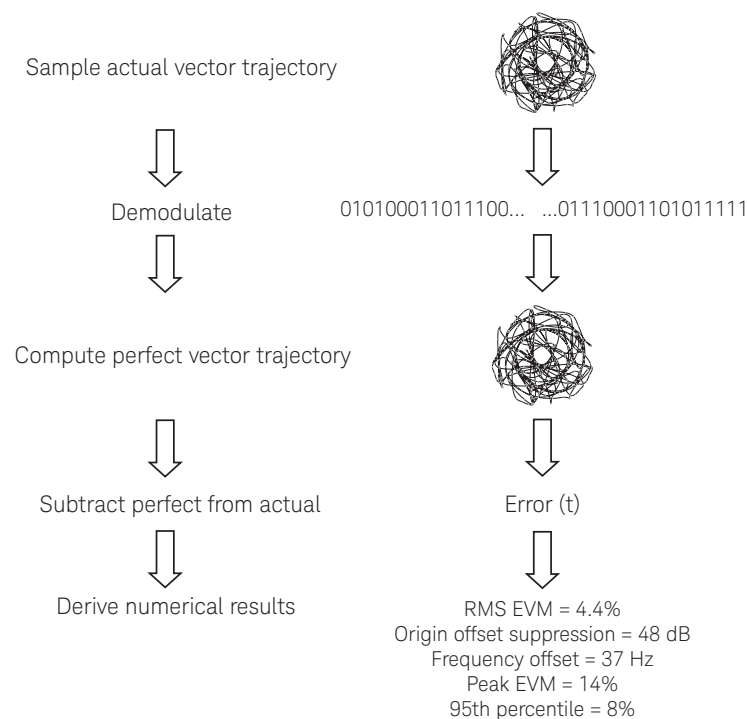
Sample actual vector trajectory

Demodulate

010100011011100... ...01110001101011111

Compute perfect vector trajectory

Subtract perfect from actual

Error (t)

Derive numerical results

RMS EVM = 4.4%
Origin offset suppression = 48 dB
Frequency offset = 37 Hz
Peak EVM = 14%
95th percentile = 8%